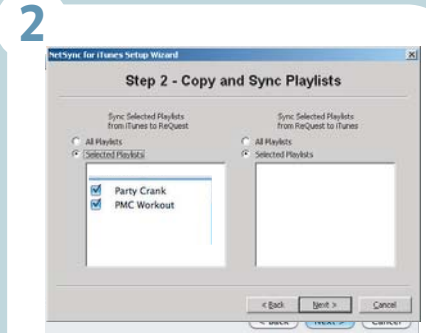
2

NetSync for iTunes Setup Wizard

Step 2 - Copy and Sync Playlists

Sync Selected Playlists from iTunes to ReQuest

All Playlists

Selected Playlists

Party Crank

PMC Workout

Sync Selected Playlists from ReQuest to iTunes

All Playlists

Selected Playlists

< Back

Next >

Cancel

< Back

Next >

Cancel